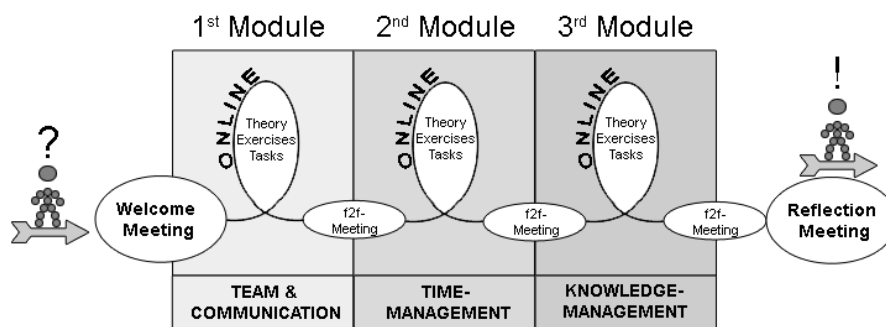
1$^{st}$ Module

2$^{nd}$ Module

3$^{rd}$ Module

?

ONLINE

Theory Exercises Tasks

ONLINE

Theory Exercises Tasks

ONLINE

Theory Exercises Tasks

!

Welcome Meeting

f2f-Meeting

f2f-Meeting

f2f-Meeting

Reflection Meeting

TEAM & COMMUNICATION

TIME-MANAGEMENT

KNOWLEDGE-MANAGEMENT